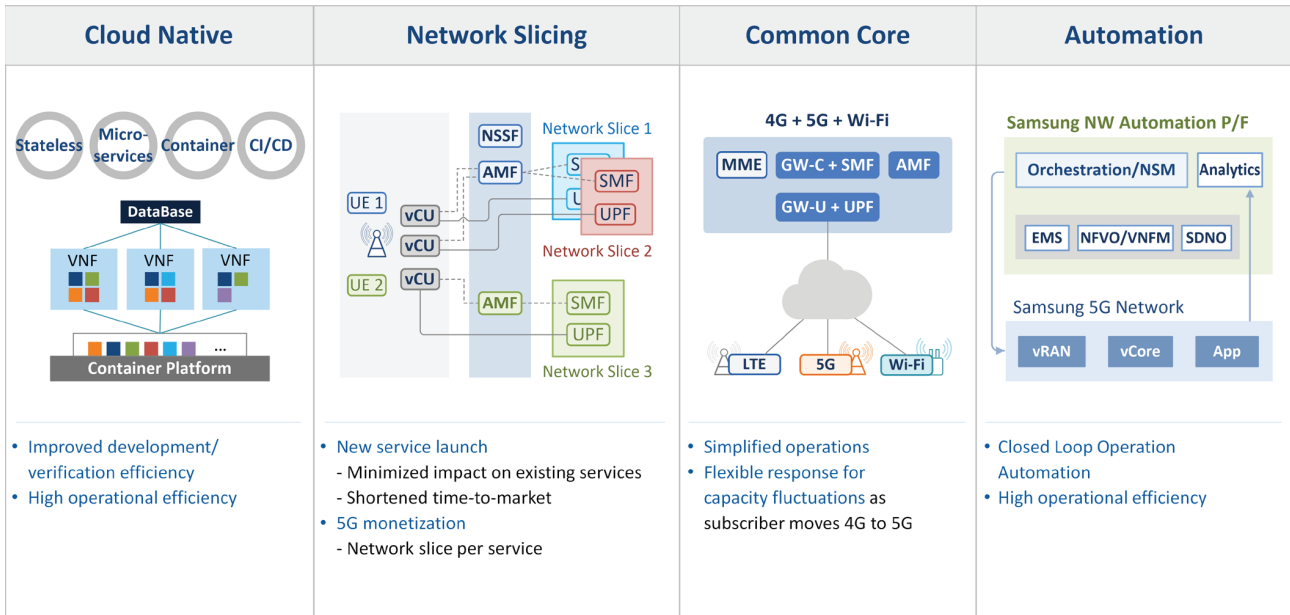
Cloud Native

Stateless

Micro-services

Container

CI/CD

DataBase

VNF

VNF

VNF

...

Container Platform

• Improved development/ verification efficiency
• High operational efficiency

Network Slicing

NSSF

Network Slice 1

AMF

S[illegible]

SMF

U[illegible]

UPF

UE 1

vCU

vCU

Network Slice 2

UE 2

vCU

AMF

SMF

UPF

Network Slice 3

• New service launch
- Minimized impact on existing services
- Shortened time-to-market
• 5G monetization
- Network slice per service

Common Core

4G + 5G + Wi-Fi

MME

GW-C + SMF

AMF

GW-U + UPF

LTE

5G

Wi-Fi

• Simplified operations
• Flexible response for capacity fluctuations as subscriber moves 4G to 5G

Automation

Samsung NW Automation P/F

Orchestration/NSM

Analytics

EMS

NFVO/VNFM

SDNO

Samsung 5G Network

vRAN

vCore

App

• Closed Loop Operation Automation
• High operational efficiency